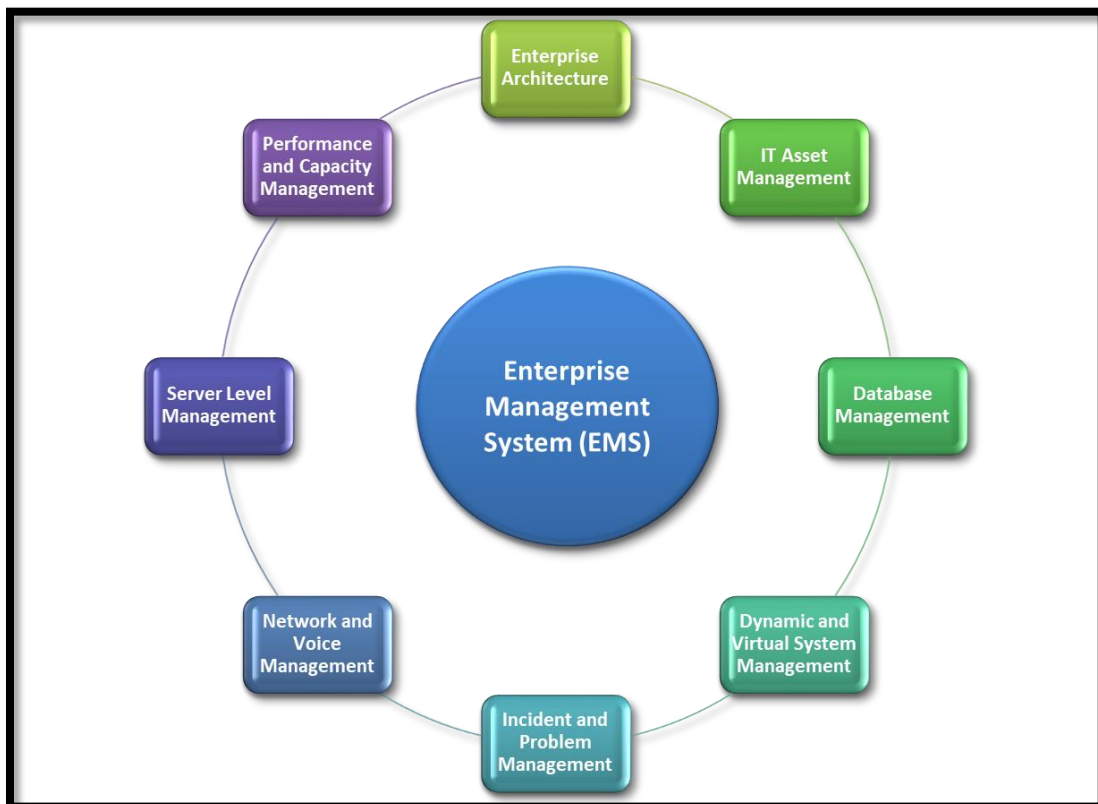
Enterprise Architecture

IT Asset Management

Database Management

Dynamic and Virtual System Management

Incident and Problem Management

Network and Voice Management

Server Level Management

Performance and Capacity Management

Enterprise Management System (EMS)